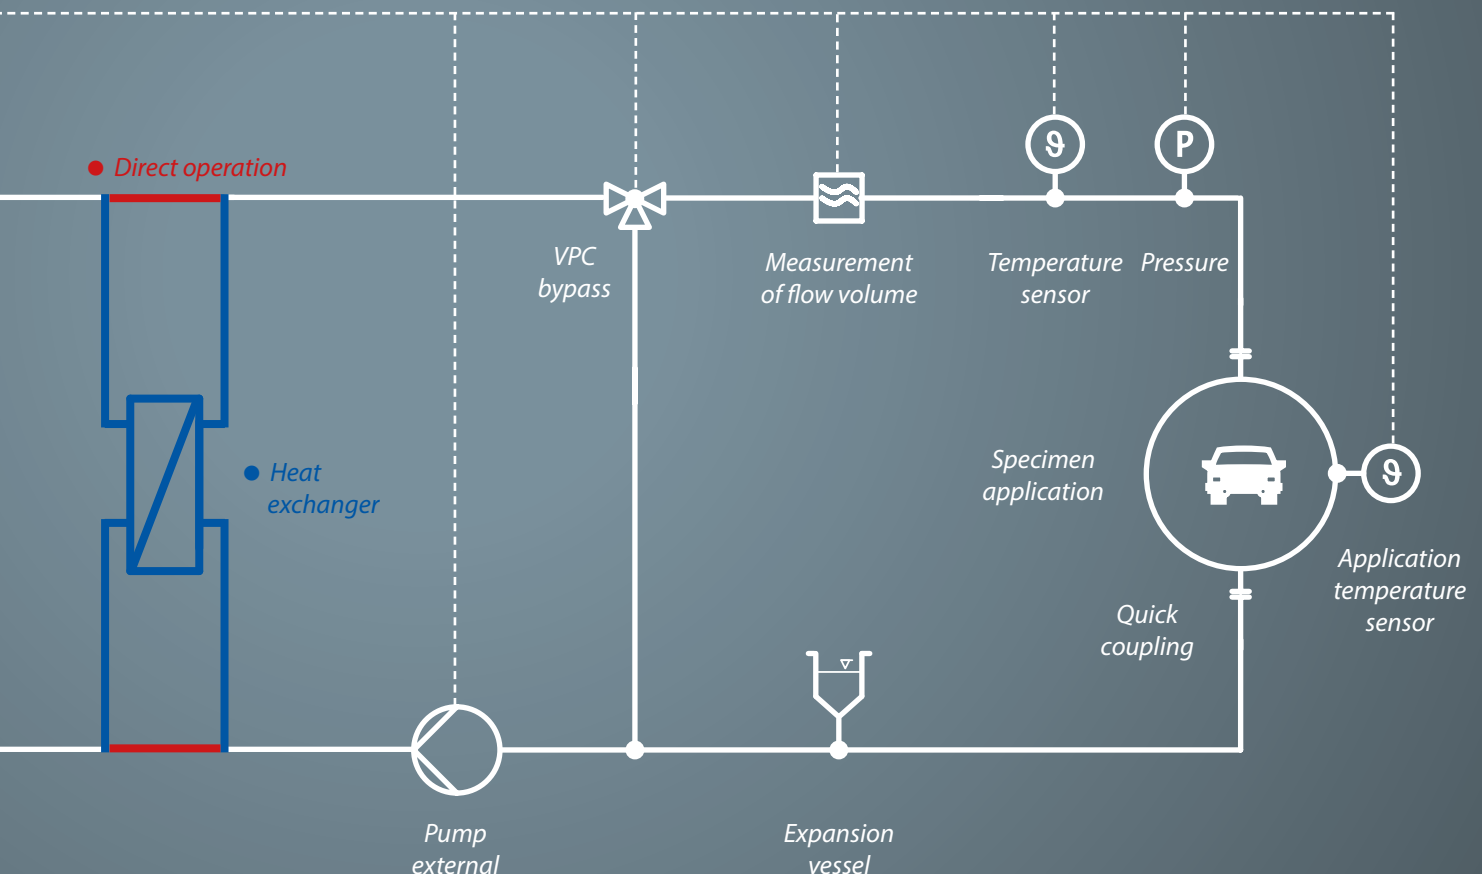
Direct operation

VPC bypass

Measurement of flow volume

ϑ

P

Temperature sensor

Pressure

Heat exchanger

Specimen application

ϑ

Application temperature sensor

Quick coupling

Pump external

Expansion vessel